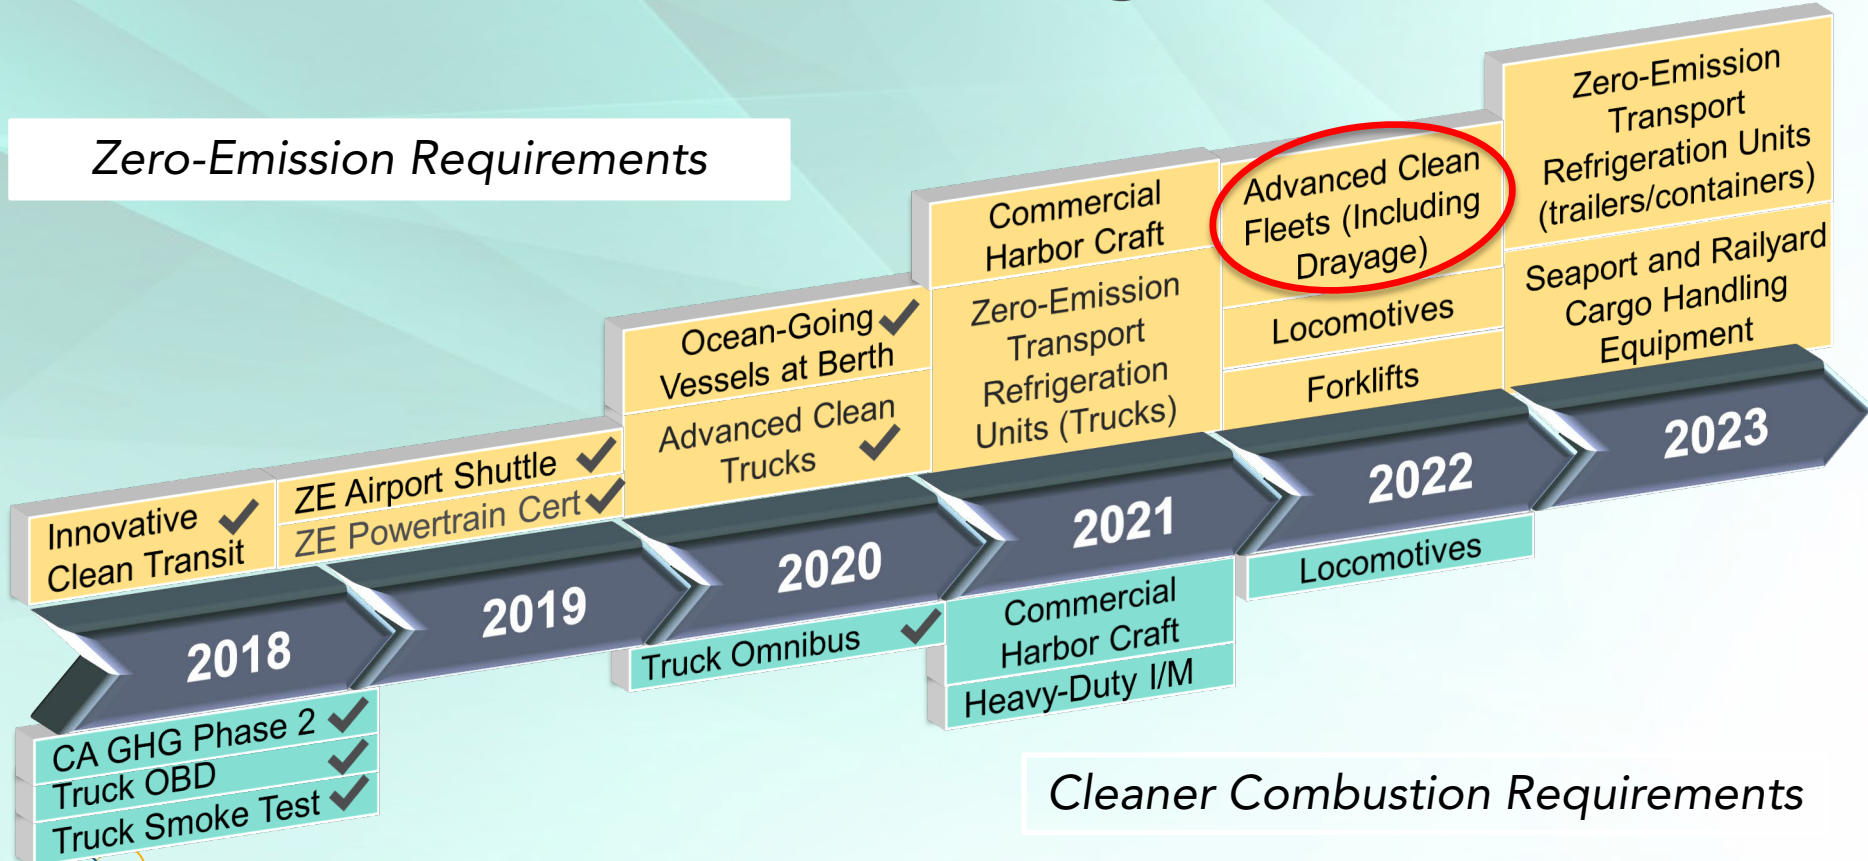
Zero-Emission Requirements

Innovative Clean Transit

ZE Airport Shuttle
ZE Powertrain Cert

Ocean-Going Vessels at Berth
Advanced Clean Trucks

Commercial Harbor Craft
Zero-Emission Transport Refrigeration Units (Trucks)

Advanced Clean Fleets (Including Drayage)
Locomotives
Forklifts

Zero-Emission Transport Refrigeration Units (trailers/containers)
Seaport and Railyard Cargo Handling Equipment

2018
2019
2020
2021
2022
2023

CA GHG Phase 2
Truck OBD
Truck Smoke Test

Truck Omnibus

Commercial Harbor Craft
Heavy-Duty I/M

Locomotives

Cleaner Combustion Requirements